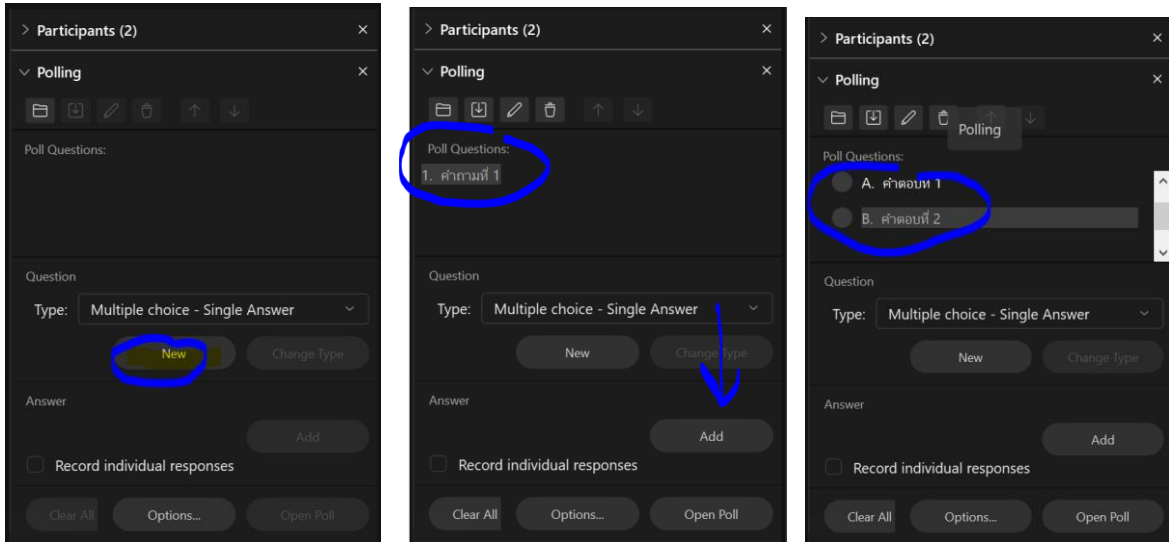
> Participants (2) ×

∨ Polling ×

Poll Questions:

Question

Type: Multiple choice - Single Answer

New

Change Type

Answer

Add

Record individual responses

Clear All

Options...

Open Poll

> Participants (2) ×

∨ Polling ×

Poll Questions:

1. คำถามที่ 1

Question

Type: Multiple choice - Single Answer

New

Change Type

Answer

Add

Record individual responses

Clear All

Options...

Open Poll

> Participants (2) ×

∨ Polling ×

Polling

Poll Questions:

A. คำตอบท 1

B. คำตอบที่ 2

Question

Type: Multiple choice - Single Answer

New

Change Type

Answer

Add

Record individual responses

Clear All

Options...

Open Poll